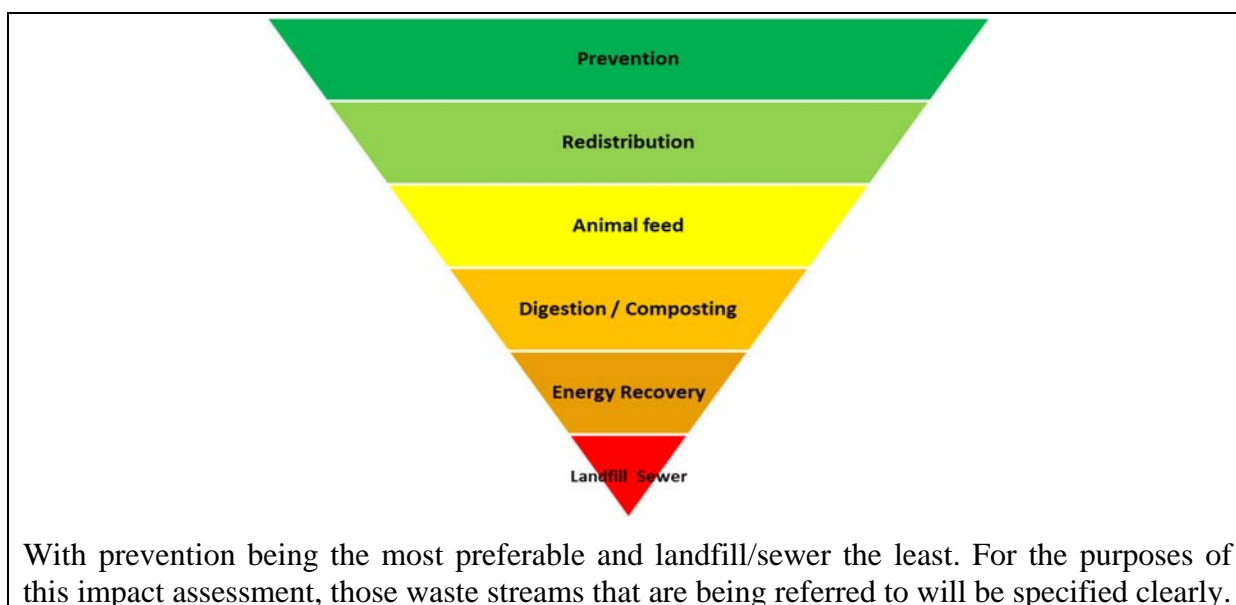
Prevention

Redistribution

Animal feed

Digestion / Composting

Energy Recovery

Landfill Sewer

With prevention being the most preferable and landfill/sewer the least. For the purposes of this impact assessment, those waste streams that are being referred to will be specified clearly.